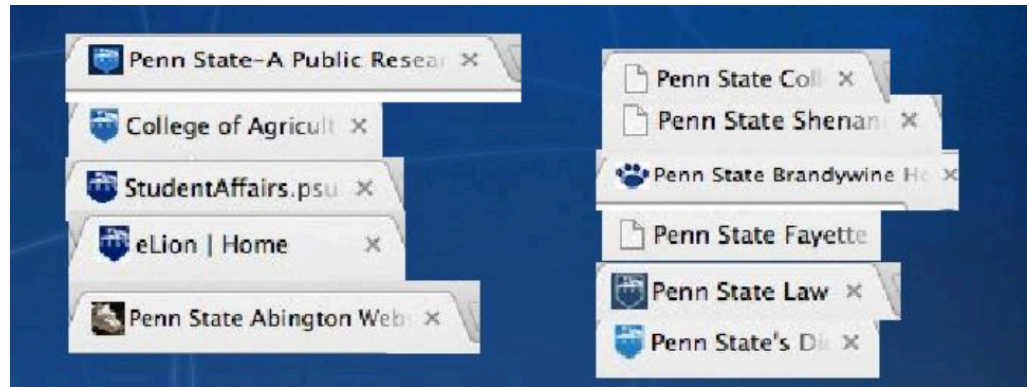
Penn State-A Public Resea ×

College of Agricult ×

StudentAffairs.psu ×

eLion | Home ×

Penn State Abington Web ×

Penn State Coll ×

Penn State Shenan ×

Penn State Brandywine H ×

Penn State Fayette

Penn State Law ×

Penn State's Di ×